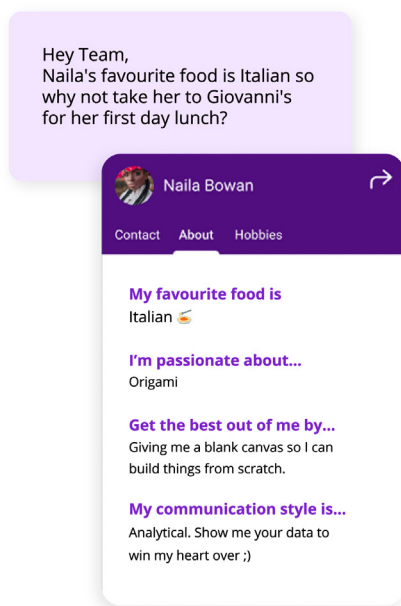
Hey Team,
Naila's favourite food is Italian so why not take her to Giovanni's for her first day lunch?

Naila Bowan

Contact About Hobbies

My favourite food is
Italian 🍝

I'm passionate about...
Origami

Get the best out of me by...
Giving me a blank canvas so I can build things from scratch.

My communication style is...
Analytical. Show me your data to win my heart over ;)